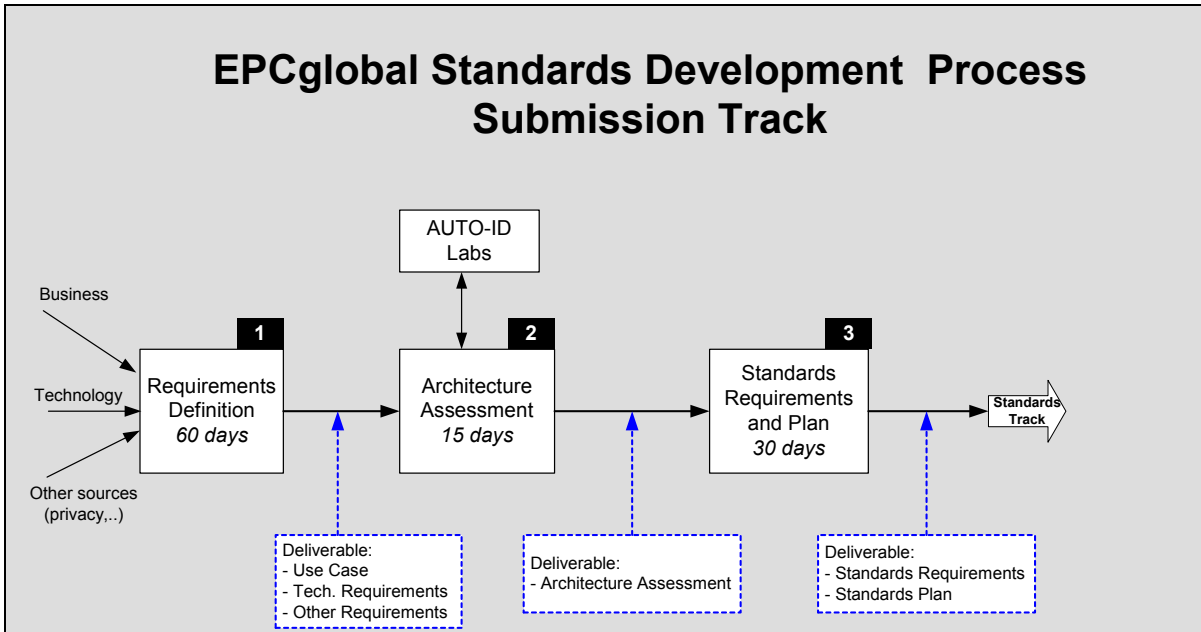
EPCglobal Standards Development Process
Submission Track

AUTO-ID Labs

Business

Technology

Other sources (privacy,..)

1

Requirements Definition
60 days

2

Architecture Assessment
15 days

3

Standards Requirements and Plan
30 days

Standards Track

Deliverable:
- Use Case
- Tech. Requirements
- Other Requirements

Deliverable:
- Architecture Assessment

Deliverable:
- Standards Requirements
- Standards Plan